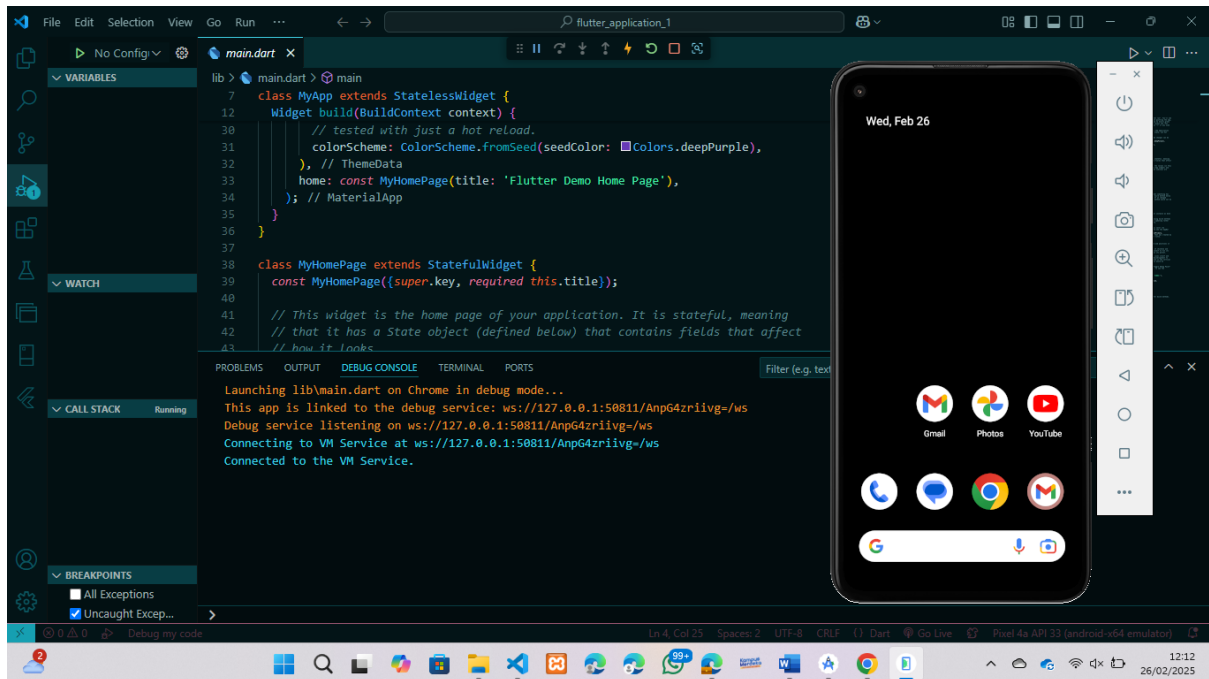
File Edit Selection View Go Run ···
flutter_application_1

No Configu
main.dart ×

VARIABLES

lib > main.dart > main

7 class MyApp extends StatelessWidget {
12 Widget build(BuildContext context) {
30 // tested with just a hot reload.
31 colorScheme: ColorScheme.fromSeed(seedColor: Colors.deepPurple),
32 ), // ThemeData
33 home: const MyHomePage(title: 'Flutter Demo Home Page'),
34 ); // MaterialApp
35 }
36 }
37
38 class MyHomePage extends StatefulWidget {
39 const MyHomePage({super.key, required this.title});
40
41 // This widget is the home page of your application. It is stateful, meaning
42 // that it has a State object (defined below) that contains fields that affect
43 // how it looks

WATCH

CALL STACK Running

PROBLEMS OUTPUT DEBUG CONSOLE TERMINAL PORTS
Filter (e.g. text

Launching lib\main.dart on Chrome in debug mode...
This app is linked to the debug service: ws://127.0.0.1:50811/AnpG4zriivg=/ws
Debug service listening on ws://127.0.0.1:50811/AnpG4zriivg=/ws
Connecting to VM Service at ws://127.0.0.1:50811/AnpG4zriivg=/ws
Connected to the VM Service.

BREAKPOINTS
All Exceptions
Uncaught Excep...

Wed, Feb 26
Gmail Photos YouTube

⊗ 0 ⚠ 0 Debug my code
Ln 4, Col 25 Spaces: 2 UTF-8 CRLF {} Dart Go Live Pixel 4a API 33 (android-x64 emulator)

2
99+
12:12
26/02/2025